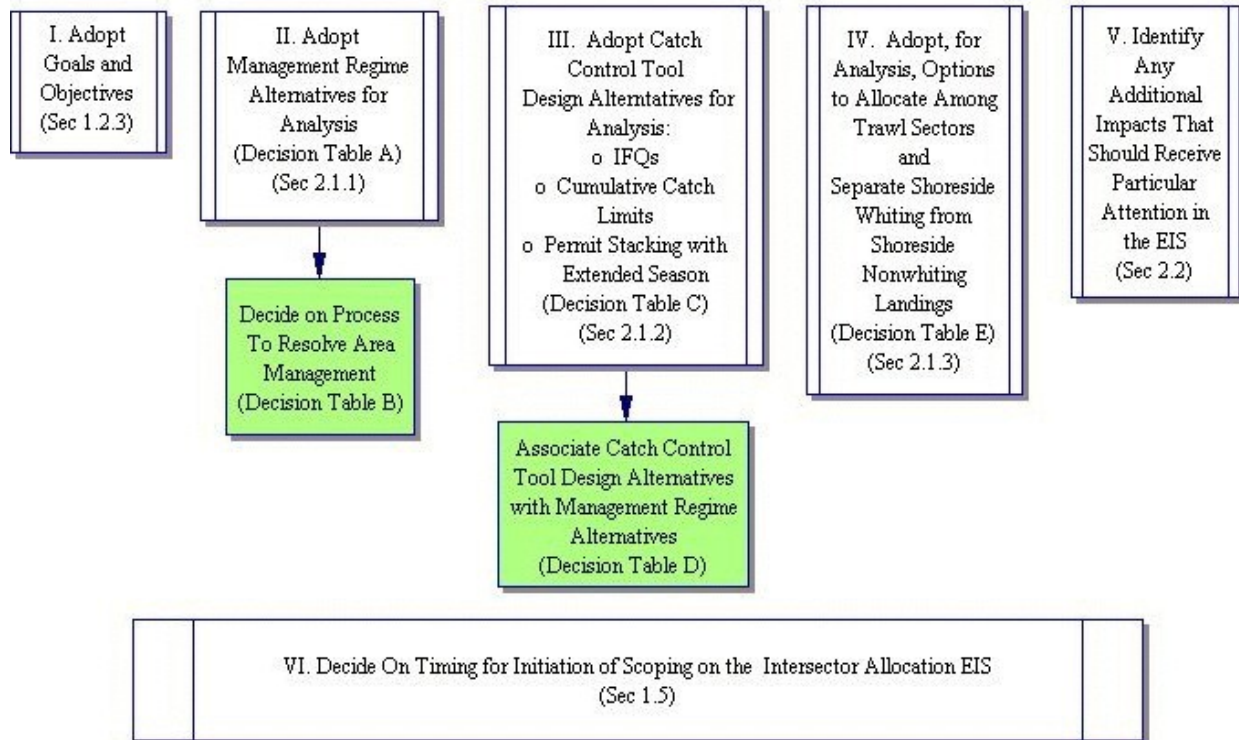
I. Adopt Goals and Objectives (Sec 1.2.3)

II. Adopt Management Regime Alternatives for Analysis (Decision Table A) (Sec 2.1.1)

Decide on Process To Resolve Area Management (Decision Table B)

III. Adopt Catch Control Tool Design Alterntatives for Analysis:
o IFQs
o Cumulative Catch Limits
o Permit Stacking with Extended Season
(Decision Table C)
(Sec 2.1.2)

Associate Catch Control Tool Design Alternatives with Management Regime Alternatives (Decision Table D)

IV. Adopt, for Analysis, Options to Allocate Among Trawl Sectors and Separate Shoreside Whiting from Shoreside Nonwhiting Landings (Decision Table E) (Sec 2.1.3)

V. Identify Any Additional Impacts That Should Receive Particular Attention in the EIS (Sec 2.2)

VI. Decide On Timing for Initiation of Scoping on the Intersector Allocation EIS (Sec 1.5)